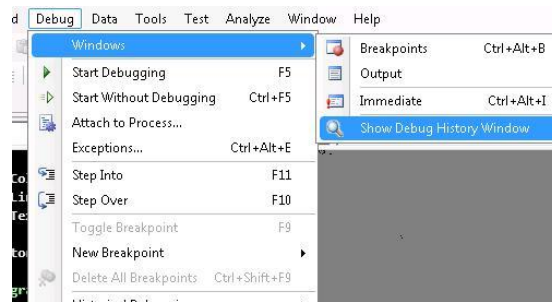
d Debug Data Tools Test Analyze Window Help

Windows
Start Debugging F5
Start Without Debugging Ctrl+F5
Attach to Process...
Exceptions... Ctrl+Alt+E
Step Into F11
Step Over F10
Toggle Breakpoint F9
New Breakpoint
Delete All Breakpoints Ctrl+Shift+F9

Breakpoints Ctrl+Alt+B
Output
Immediate Ctrl+Alt+I
Show Debug History Window

Co
Li
Te
to
gr